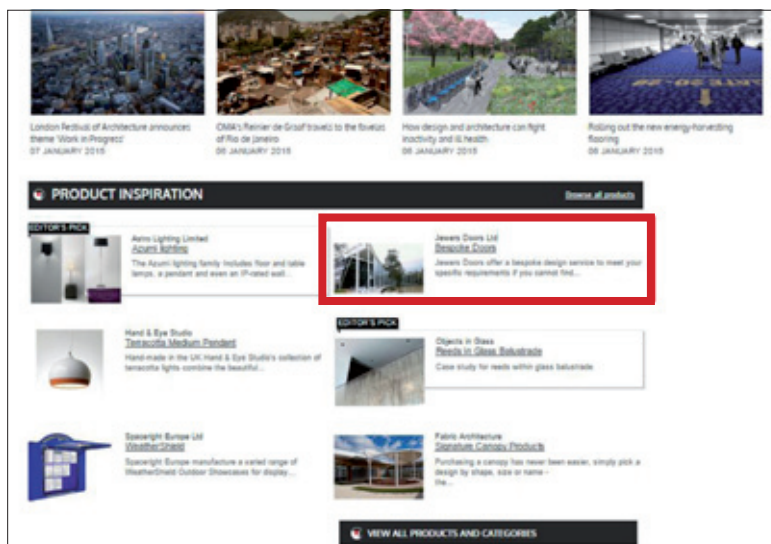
London Festival of Architecture announces theme 'Work in Progress'
07 JANUARY 2015

OMA's Reinier de Graaf travels to the favelas of Rio de Janeiro
06 JANUARY 2015

How design and architecture can fight inactivity and ill health
06 JANUARY 2015

Rolling out the new energy-harvesting flooring
06 JANUARY 2015

PRODUCT INSPIRATION

Browse all products

EDITOR'S PICK

Astro Lighting Limited
Azumi lighting
The Azumi lighting family includes floor and table lamps, a pendant and even an IP-rated wall...

Jewers Doors Ltd
Bespoke Doors
Jewers Doors offer a bespoke design service to meet your specific requirements if you cannot find...

Hand & Eye Studio
Terracotta Medium Pendant
Hand-made in the UK Hand & Eye Studio's collection of terracotta lights combine the beautiful...

EDITOR'S PICK

Objects in Glass
Reeds in Glass Balustrade
Case study for reeds within glass balustrade

Spaceright Europe Ltd
WeatherShield
Spaceright Europe manufacture a varied range of WeatherShield Outdoor Showcases for display...

Fabric Architecture
Signature Canopy Products
Purchasing a canopy has never been easier, simply pick a design by shape, size or name – the...

VIEW ALL PRODUCTS AND CATEGORIES